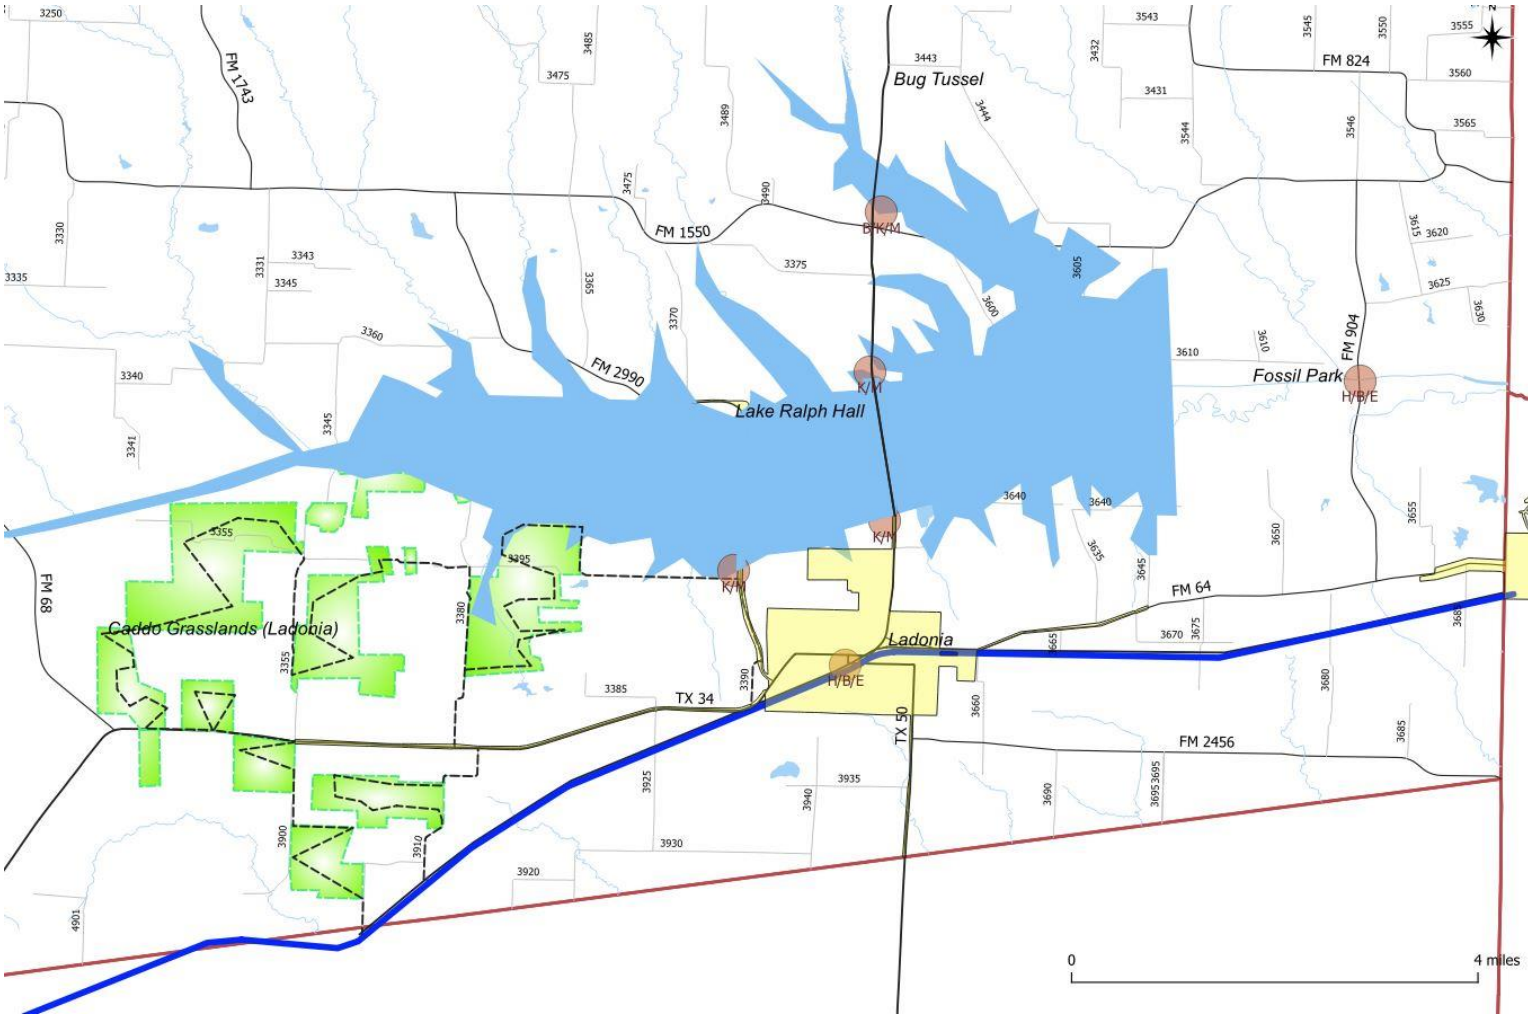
3250
FM 1743
3475
3485
3443
Bug Tussel
3543
3545
3550
3555
N
3432
FM 824
3560
3431
3444
3489
3544
3546
3565
3475
3490
3330
FM 1550
B/K/M
3615
3620
3331
3343
3335
3345
3375
3365
3605
3600
3625
3630
3360
3370
3610
3610
FM 904
3340
FM 2990
K/M
Fossil Park
H/B/E
Lake Ralph Hall
3345
3341
3640
3640
5355
K/M
3655
3650
3635
3395
3645
FM 68
K/M
FM 64
3380
3675
3670
3665
Caddo Grasslands (Ladonia)
Ladonia
3355
3390
H/B/E
3385
TX 34
3660
3680
TX 50
3685
FM 2456
3935
3925
3940
3690
3695 3695
3900
3910
3930
3920
4901
0
4 miles